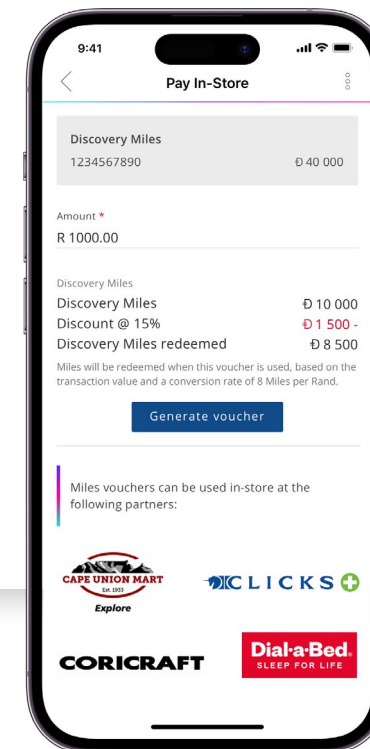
9:41

Pay In-Store

Discovery Miles
1234567890 Đ 40 000

Amount *
R 1000.00

Discovery Miles
Discovery Miles Đ 10 000
Discount @ 15% Đ 1 500 -
Discovery Miles redeemed Đ 8 500

Miles will be redeemed when this voucher is used, based on the transaction value and a conversion rate of 8 Miles per Rand.

Generate voucher

Miles vouchers can be used in-store at the following partners:

CAPE UNION MART
Est. 1933
Explore

CLICKS

CORICRAFT

Dial·a·Bed
SLEEP FOR LIFE